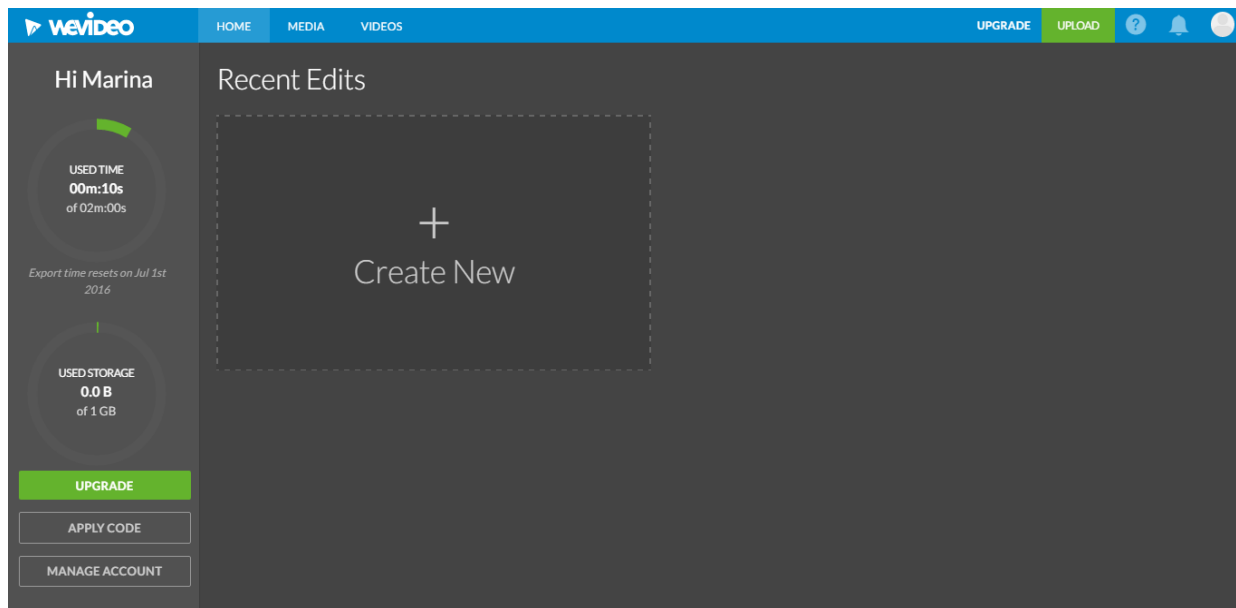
wevideo

HOME MEDIA VIDEOS

UPGRADE UPLOAD ?

Hi Marina

USED TIME
00m:10s
of 02m:00s

Export time resets on Jul 1st 2016

USED STORAGE
0.0 B
of 1 GB

UPGRADE

APPLY CODE

MANAGE ACCOUNT

Recent Edits

+
Create New